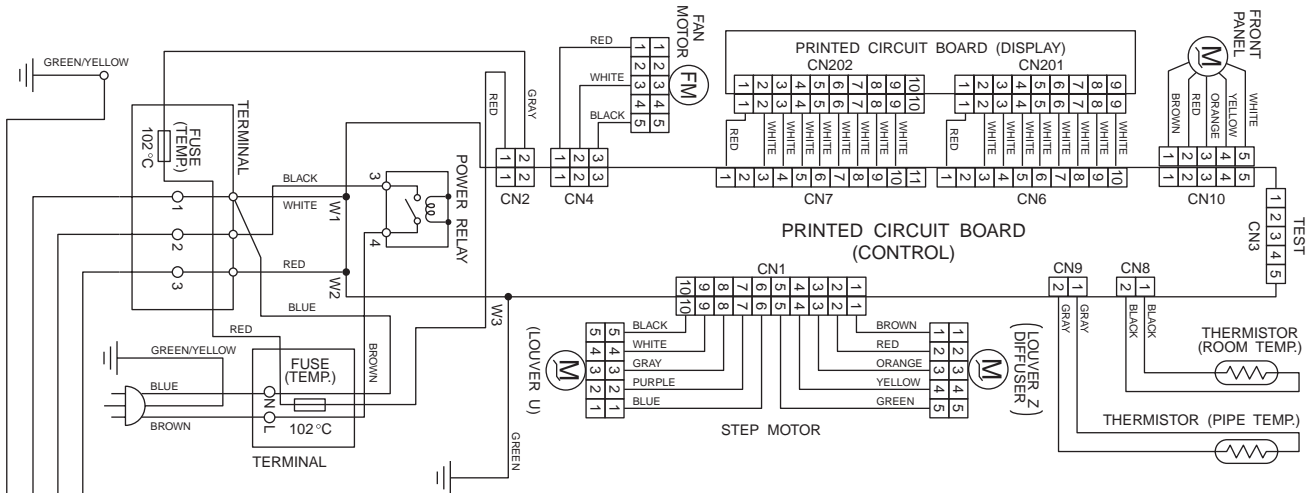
GREEN/YELLOW

FUSE (TEMP.)
102 °C
TERMINAL
BLACK
WHITE
RED
BLUE
W1
W2
W3
1
2
3
POWER RELAY
3
4

RED
GRAY
CN2
RED
WHITE
BLACK
FAN MOTOR
FM
CN4

PRINTED CIRCUIT BOARD (DISPLAY)
CN202
CN201
RED
WHITE
CN7
CN6

FRONT PANEL
M
BROWN
RED
ORANGE
YELLOW
WHITE
CN10

TEST
CN3

PRINTED CIRCUIT BOARD
(CONTROL)

CN1
CN9
CN8
GRAY
GRAY
BLACK
BLACK

BLACK
WHITE
GRAY
PURPLE
BLUE
(LOUVER U)
M

BROWN
RED
ORANGE
YELLOW
GREEN
M
(LOUVER Z DIFFUSER)

STEP MOTOR

THERMISTOR (ROOM TEMP.)
THERMISTOR (PIPE TEMP.)

RED
GREEN/YELLOW
BLUE
BROWN
FUSE (TEMP.)
N
L
102 °C
TERMINAL
BROWN
GREEN